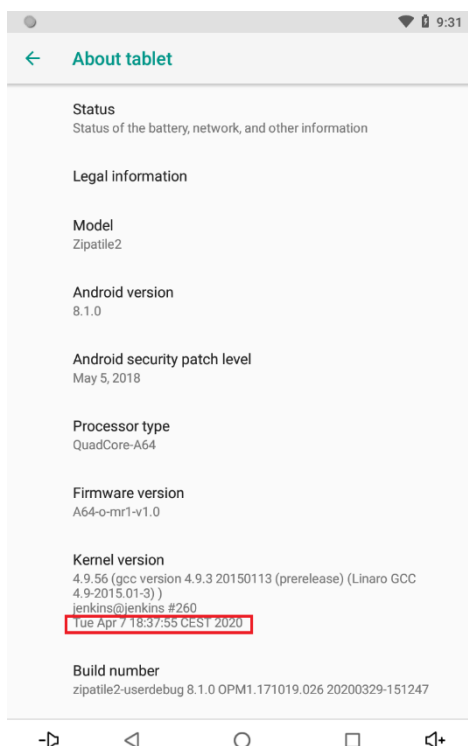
9:31

About tablet

Status
Status of the battery, network, and other information

Legal information

Model
Zipatile2

Android version
8.1.0

Android security patch level
May 5, 2018

Processor type
QuadCore-A64

Firmware version
A64-o-mr1-v1.0

Kernel version
4.9.56 (gcc version 4.9.3 20150113 (prerelease) (Linaro GCC 4.9-2015.01-3) )
jenkins@jenkins #260
Tue Apr 7 18:37:55 CEST 2020

Build number
zipatile2-userdebug 8.1.0 OPM1.171019.026 20200329-151247